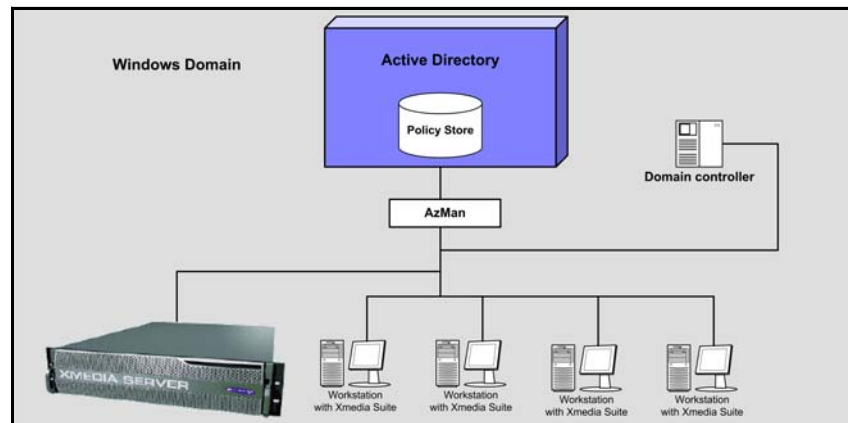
Windows Domain

Active Directory

Policy Store

Domain controller

AzMan

XMEDIA SERVER

Workstation with Xmedia Suite

Workstation with Xmedia Suite

Workstation with Xmedia Suite

Workstation with Xmedia Suite